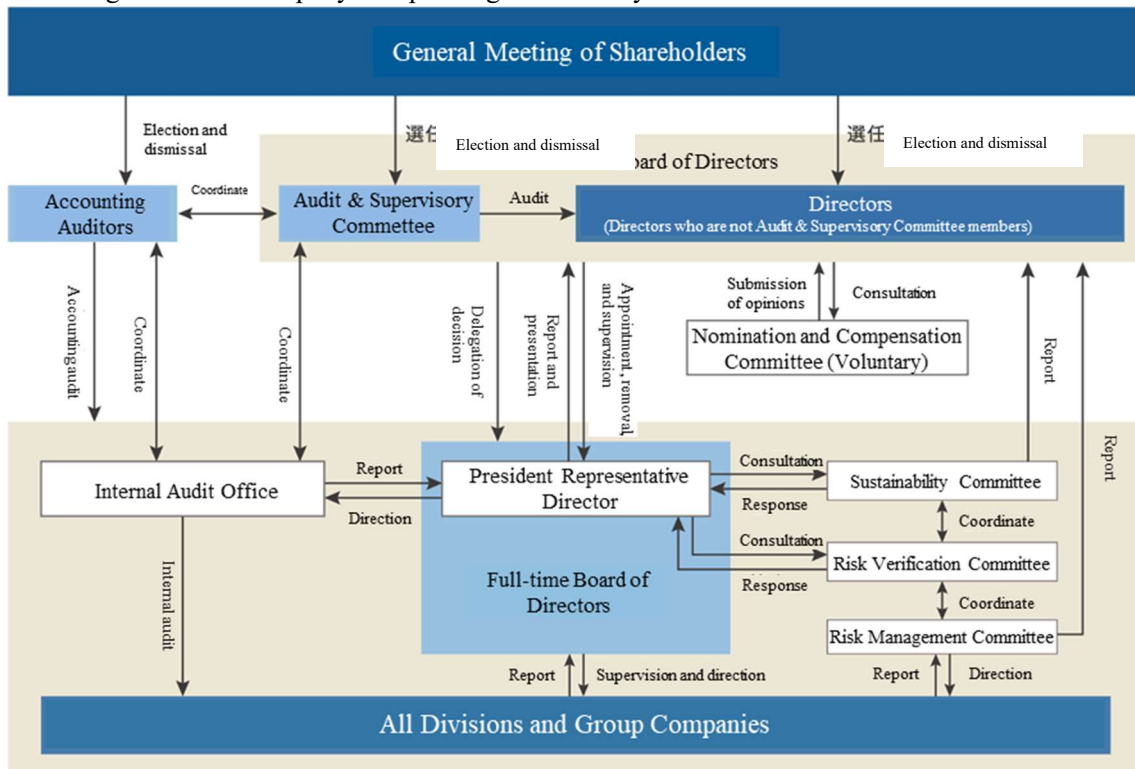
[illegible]

General Meeting of Shareholders

Election and dismissal

選任 Election and dismissal

選任 Election and dismissal

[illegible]oard of Directors

Accounting Auditors

Coordinate

Audit & Supervisory Commettee

Audit

Directors
(Directors who are not Audit & Supervisory Committee members)

Accountingaudit

Coordinate

Coordinate

Delegation of decision

Report and presentation

Appointment, removal, and supervision

Submission of opinions

Consultation

Nomination and Compensation Committee (Voluntary)

Report

Report

Internal Audit Office

Report

Direction

President Representative Director

Consultation

Response

Sustainability Committee

Coordinate

Consultation

Response

Risk Verification Committee

Coordinate

Full-time Board of Directors

Risk Management Committee

Internal audit

Report

Supervision and direction

Report

Direction

All Divisions and Group Companies